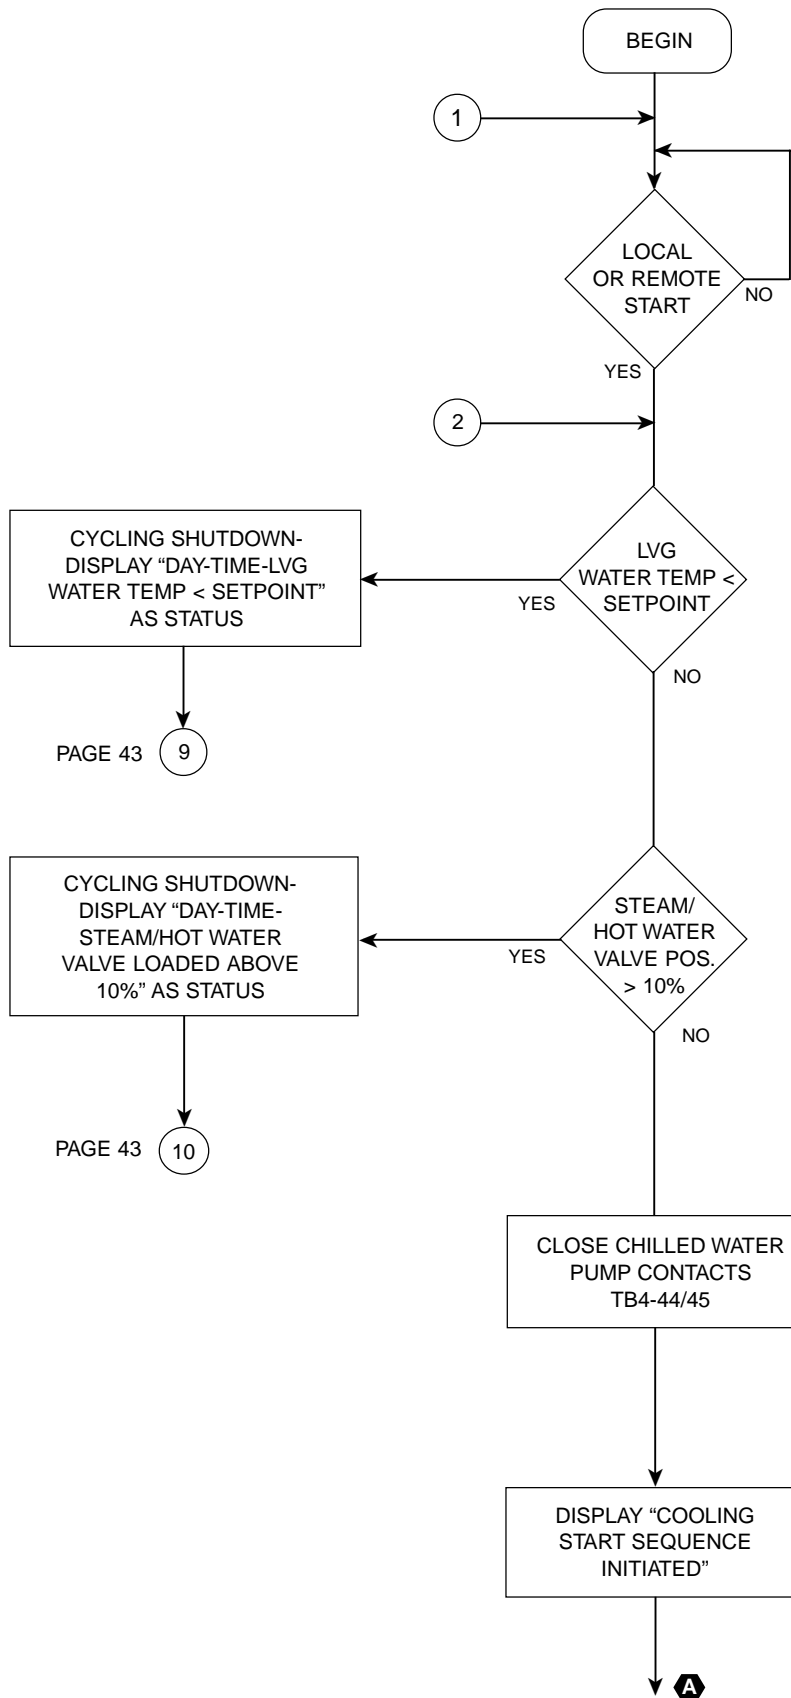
BEGIN

1

LOCAL OR REMOTE START

NO

YES

2

CYCLING SHUTDOWN- DISPLAY "DAY-TIME-LVG WATER TEMP < SETPOINT" AS STATUS

YES

LVG WATER TEMP < SETPOINT

NO

PAGE 43 9

CYCLING SHUTDOWN- DISPLAY "DAY-TIME- STEAM/HOT WATER VALVE LOADED ABOVE 10%" AS STATUS

YES

STEAM/ HOT WATER VALVE POS. > 10%

NO

PAGE 43 10

CLOSE CHILLED WATER PUMP CONTACTS TB4-44/45

DISPLAY "COOLING START SEQUENCE INITIATED"

A